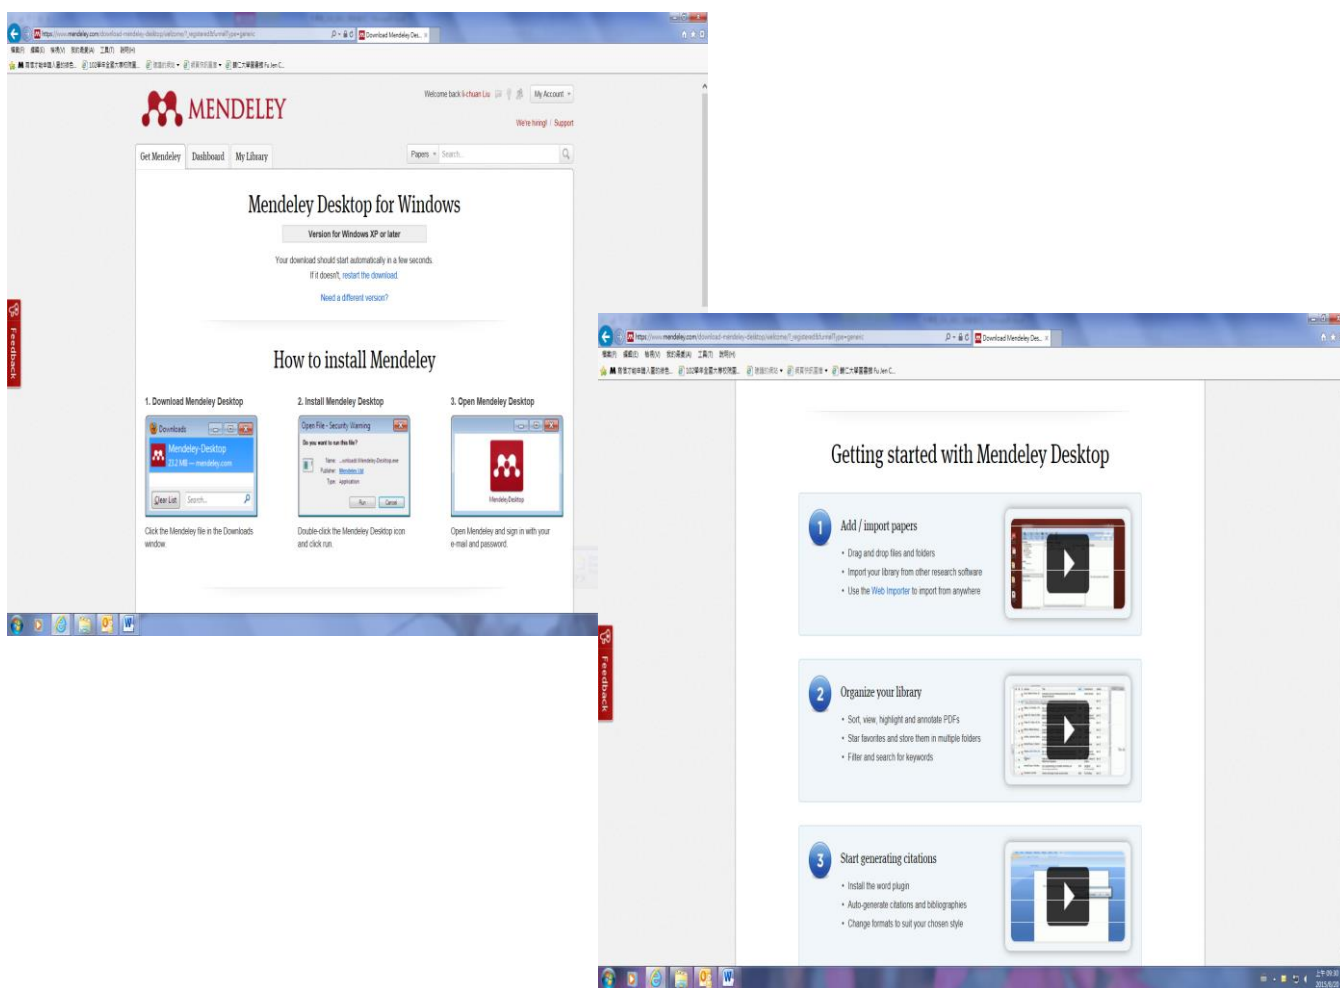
https://www.mendeley.com/download-mendeley-desktop/welcome/?_registered&funnelType=generic

Download Mendeley Des...

MENDELEY

Welcome back li-chuan Liu

My Account

We're hiring! | Support

Get Mendeley | Dashboard | My Library

Papers | Search...

Mendeley Desktop for Windows

Version for Windows XP or later

Your download should start automatically in a few seconds. If it doesn't, restart the download.

Need a different version?

How to install Mendeley

1. Download Mendeley Desktop

Downloads

Mendeley-Desktop

23.2 MB — mendeley.com

Clear List | Search

Click the Mendeley file in the Downloads window.

2. Install Mendeley Desktop

Open File - Security Warning

Do you want to run this file?

Name: ...on\load\Mendeley-Desktop.exe

Publisher: Mendeley Ltd

Type: Application

Run | Cancel

Double-click the Mendeley Desktop icon and click run.

3. Open Mendeley Desktop

Mendeley Desktop

Open Mendeley and sign in with your e-mail and password.

Feedback

https://www.mendeley.com/download-mendeley-desktop/welcome/?_registered&funnelType=generic

Download Mendeley Des...

Getting started with Mendeley Desktop

1 Add / import papers

• Drag and drop files and folders

• Import your library from other research software

• Use the Web Importer to import from anywhere

2 Organize your library

• Sort, view, highlight and annotate PDFs

• Star favorites and store them in multiple folders

• Filter and search for keywords

3 Start generating citations

• Install the word plugin

• Auto-generate citations and bibliographies

• Change formats to suit your chosen style

Feedback